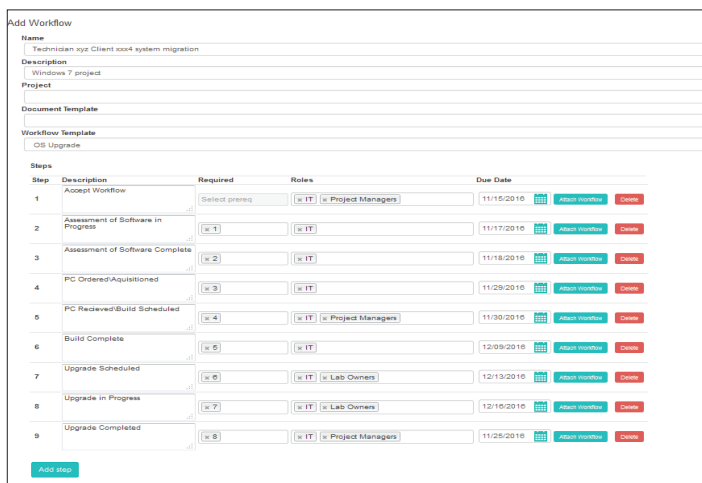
Add Workflow

Name
Technician xyz Client xxx4 system migration

Description
Windows 7 project

Project

Document Template

Workflow Template
OS Upgrade

Steps

| Step | Description | Required | Roles | Due Date | | |
|---|---|---|---|---|---|---|
| 1 | Accept Workflow | Select prereq | × IT × Project Managers | 11/15/2016 | Attach Workflow | Delete |
| 2 | Assessment of Software in Progress | × 1 | × IT | 11/17/2016 | Attach Workflow | Delete |
| 3 | Assessment of Software Complete | × 2 | × IT | 11/18/2016 | Attach Workflow | Delete |
| 4 | PC Ordered\Aquisitioned | × 3 | × IT | 11/29/2016 | Attach Workflow | Delete |
| 5 | PC Recieved\Build Scheduled | × 4 | × IT × Project Managers | 11/30/2016 | Attach Workflow | Delete |
| 6 | Build Complete | × 5 | × IT | 12/09/2016 | Attach Workflow | Delete |
| 7 | Upgrade Scheduled | × 6 | × IT × Lab Owners | 12/13/2016 | Attach Workflow | Delete |
| 8 | Upgrade in Progress | × 7 | × IT × Lab Owners | 12/16/2016 | Attach Workflow | Delete |
| 9 | Upgrade Completed | × 8 | × IT × Project Managers | 11/25/2016 | Attach Workflow | Delete |

Add step